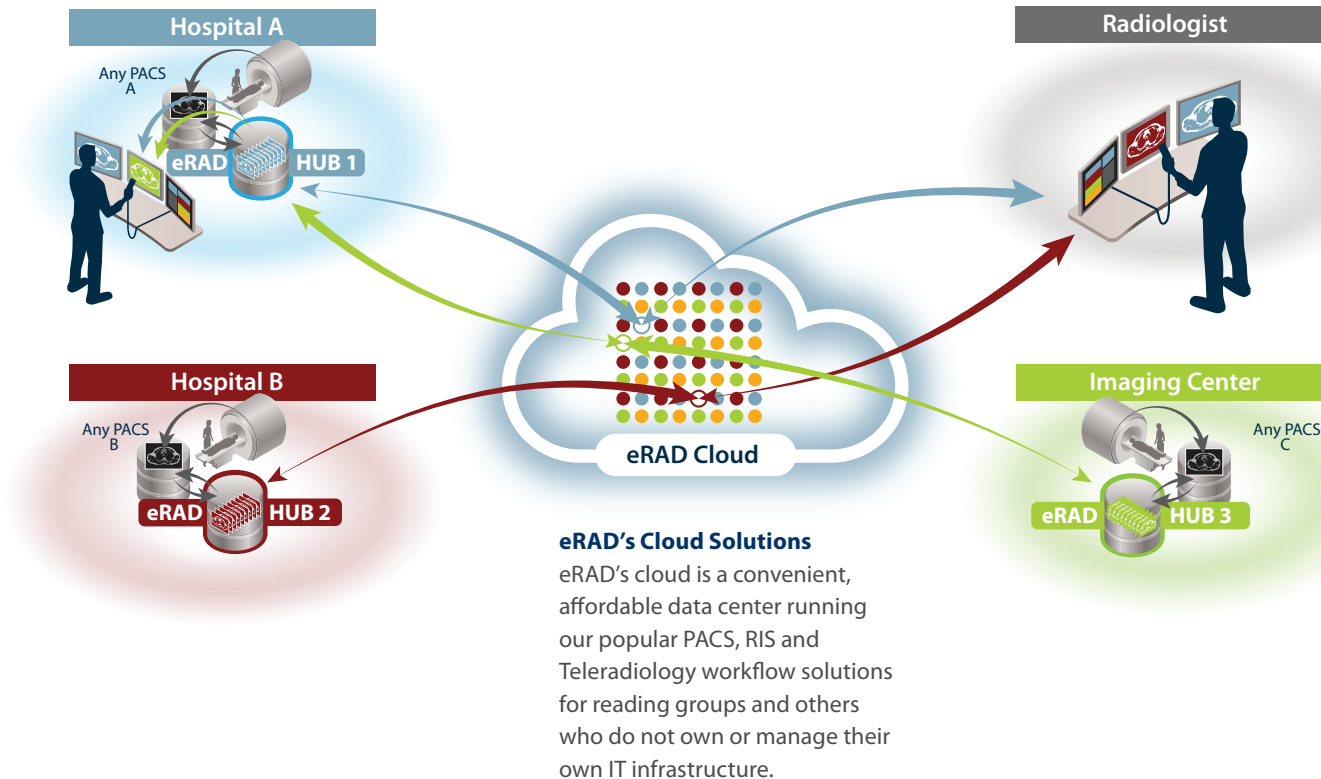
Hospital A

Any PACS A

eRAD HUB 1

Radiologist

Hospital B

Any PACS B

eRAD HUB 2

eRAD Cloud

Imaging Center

Any PACS C

eRAD HUB 3

eRAD's Cloud Solutions

eRAD's cloud is a convenient, affordable data center running our popular PACS, RIS and Teleradiology workflow solutions for reading groups and others who do not own or manage their own IT infrastructure.